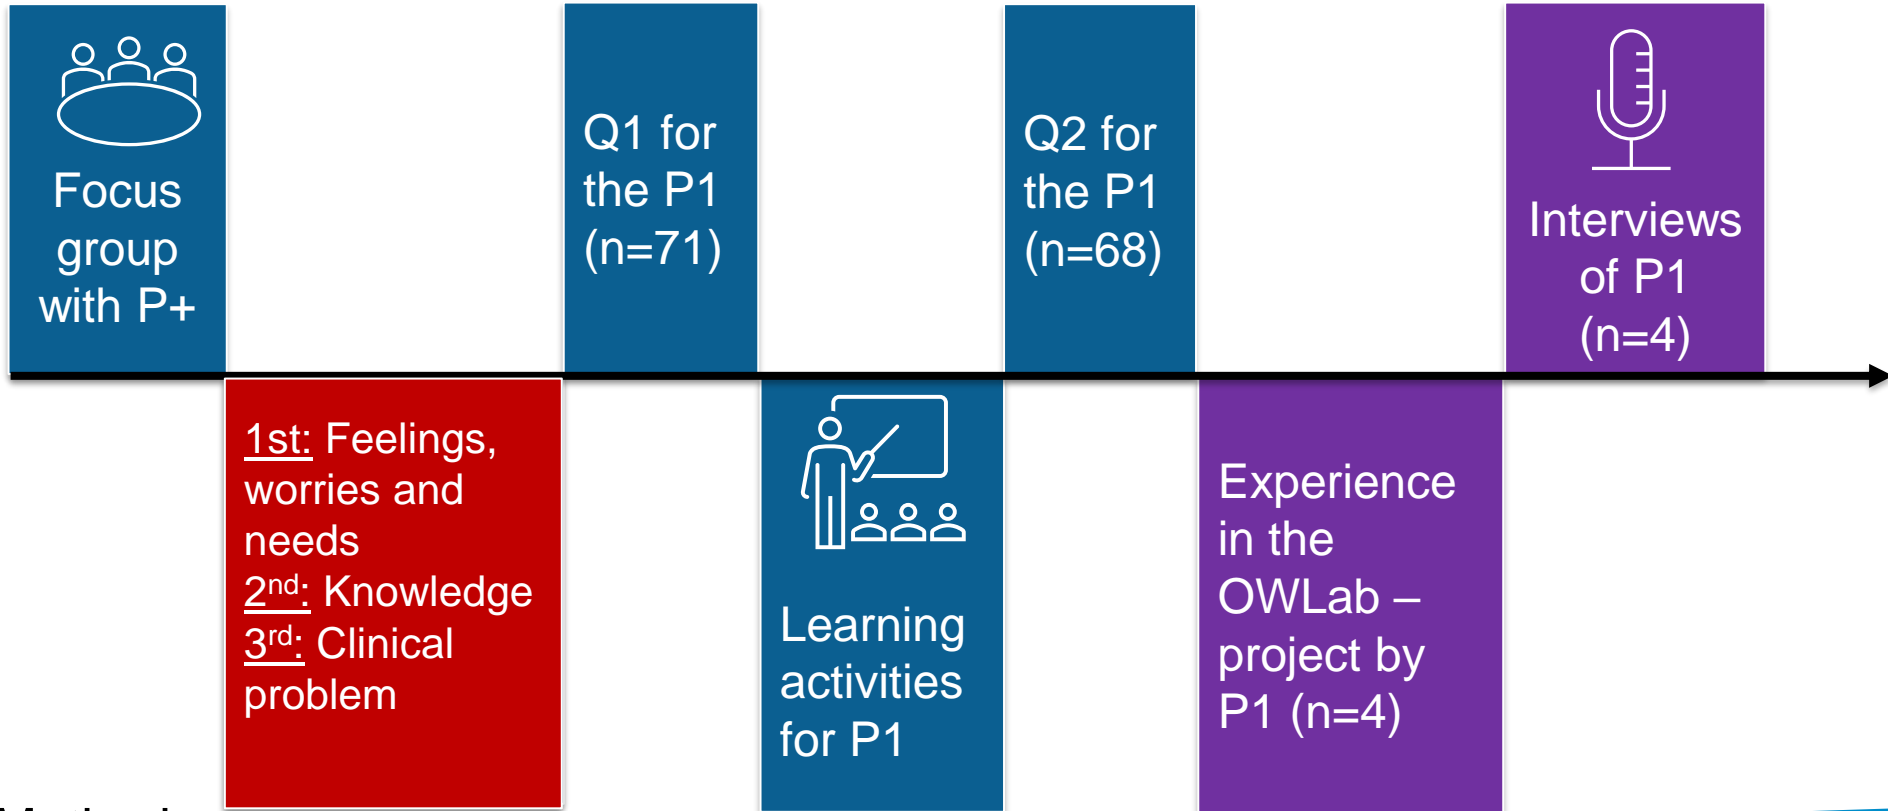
Focus group with P+

Q1 for the P1 (n=71)

Q2 for the P1 (n=68)

Interviews of P1 (n=4)

1st: Feelings, worries and needs
2nd: Knowledge
3rd: Clinical problem

Learning activities for P1

Experience in the OWLab – project by P1 (n=4)

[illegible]